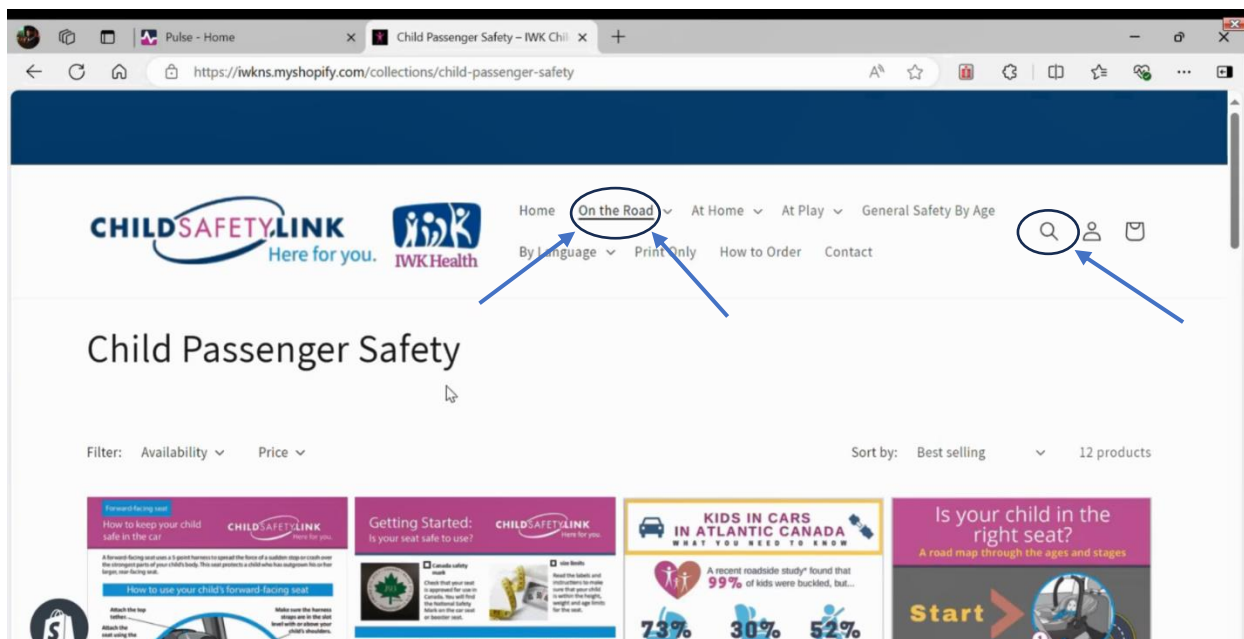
Pulse - Home
Child Passenger Safety – IWK Chil
https://iwkns.myshopify.com/collections/child-passenger-safety

CHILDSAFETYLINK
Here for you.
IWK Health

Home
On the Road
At Home
At Play
General Safety By Age
By Language
Print Only
How to Order
Contact

Child Passenger Safety

Filter: Availability Price
Sort by: Best selling
12 products

Forward-facing seat
How to keep your child safe in the car
CHILDSAFETYLINK Here for you.
A forward-facing seat uses a 5-point harness to spread the force of a sudden stop or crash over the strongest parts of your child's body. This seat protects a child who has outgrown his or her larger, rear-facing seat.
How to use your child's forward-facing seat
Attach the top tether.
Attach the seat using the
Make sure the harness straps are in the slot level with or above your child's shoulders.

Getting Started:
Is your seat safe to use?
CHILDSAFETYLINK Here for you.
Canada safety mark
Check that your seat is approved for use in Canada. You will find the National Safety Mark on the car seat or booster seat.
size limits
Read the labels and instructions to make sure that your child is within the height, weight and age limits for the seat.

KIDS IN CARS
IN ATLANTIC CANADA
WHAT YOU NEED TO KNOW
A recent roadside study* found that 99% of kids were buckled, but...
73%
30%
52%

Is your child in the right seat?
A road map through the ages and stages
Start